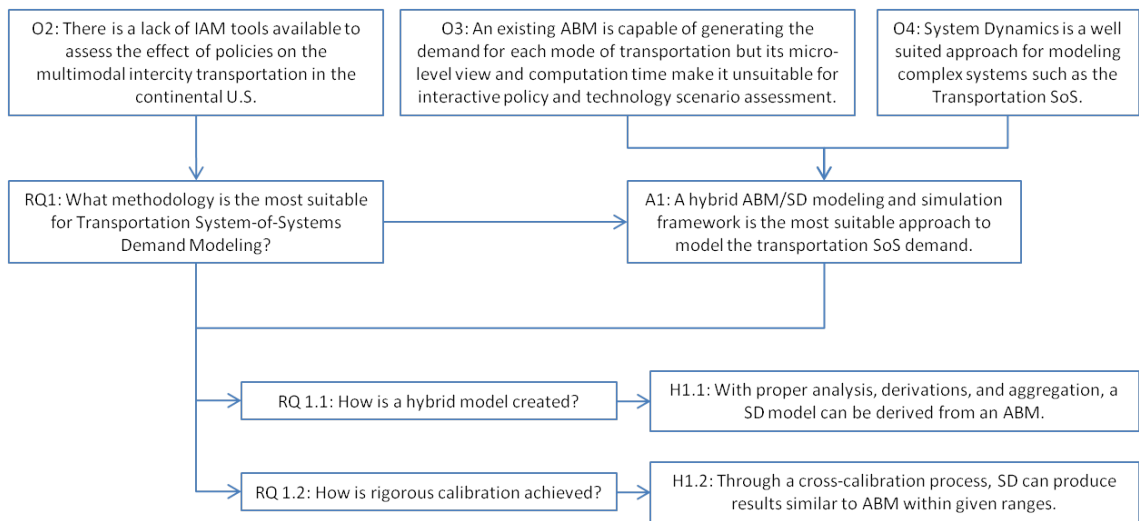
O2: There is a lack of IAM tools available to assess the effect of policies on the multimodal intercity transportation in the continental U.S.

O3: An existing ABM is capable of generating the demand for each mode of transportation but its micro-level view and computation time make it unsuitable for interactive policy and technology scenario assessment.

O4: System Dynamics is a well suited approach for modeling complex systems such as the Transportation SoS.

RQ1: What methodology is the most suitable for Transportation System-of-Systems Demand Modeling?

A1: A hybrid ABM/SD modeling and simulation framework is the most suitable approach to model the transportation SoS demand.

RQ 1.1: How is a hybrid model created?

H1.1: With proper analysis, derivations, and aggregation, a SD model can be derived from an ABM.

RQ 1.2: How is rigorous calibration achieved?

H1.2: Through a cross-calibration process, SD can produce results similar to ABM within given ranges.